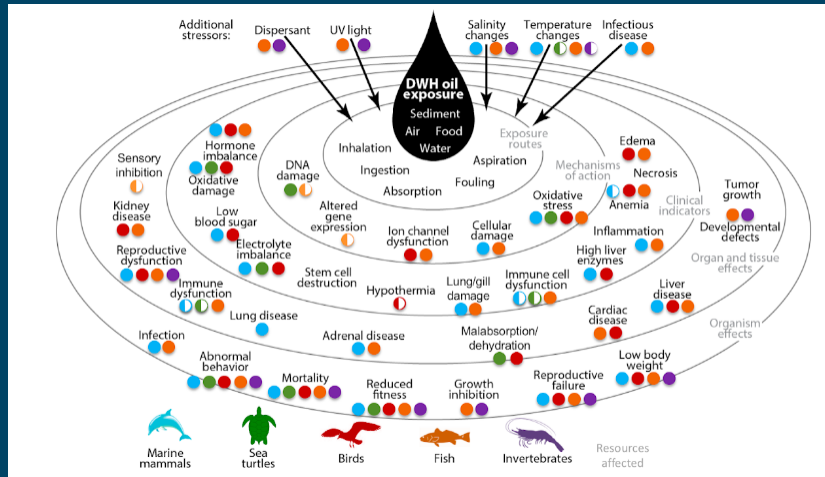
Additional stressors: Dispersant UV light Salinity changes Temperature changes Infectious disease

DWH oil exposure

Sediment
Air Food
Water

Inhalation
Ingestion
Absorption
Fouling
Aspiration

Exposure routes

Mechanisms of action

Clinical indicators

Organ and tissue effects

Organism effects

Hormone imbalance
Oxidative damage
DNA damage
Altered gene expression
Ion channel dysfunction
Cellular damage
Oxidative stress
Edema
Necrosis
Anemia
Sensory inhibition
Kidney disease
Low blood sugar
Electrolyte imbalance
Stem cell destruction
Hypothermia
Lung/gill damage
Immune cell dysfunction
High liver enzymes
Inflammation
Tumor growth
Developmental defects
Reproductive dysfunction
Immune dysfunction
Lung disease
Adrenal disease
Malabsorption/ dehydration
Cardiac disease
Liver disease
Infection
Abnormal behavior
Mortality
Reduced fitness
Growth inhibition
Reproductive failure
Low body weight

Marine mammals
Sea turtles
Birds
Fish
Invertebrates
Resources affected